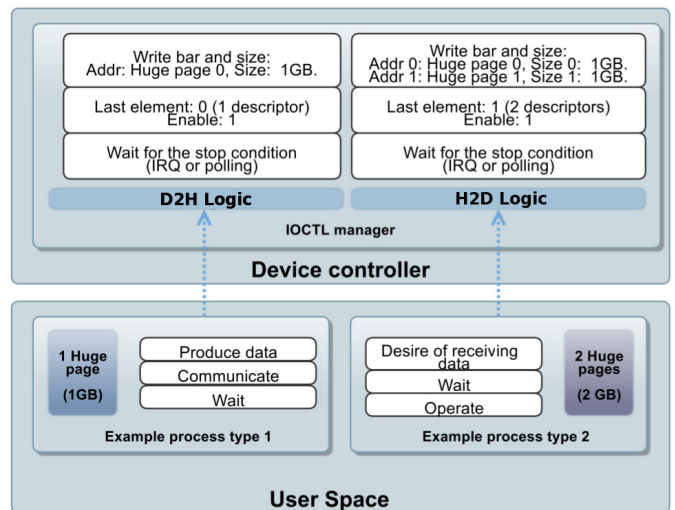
Write bar and size:
Addr: Huge page 0, Size: 1GB.

Last element: 0 (1 descriptor)
Enable: 1

Wait for the stop condition
(IRQ or polling)

D2H Logic

Write bar and size:
Addr 0: Huge page 0, Size 0: 1GB.
Addr 1: Huge page 1, Size 1: 1GB.

Last element: 1 (2 descriptors)
Enable: 1

Wait for the stop condition
(IRQ or polling)

H2D Logic

IOCTL manager

Device controller

1 Huge page
(1GB)

Produce data
Communicate
Wait

Example process type 1

Desire of receiving data
Wait
Operate

2 Huge pages
(2 GB)

Example process type 2

User Space